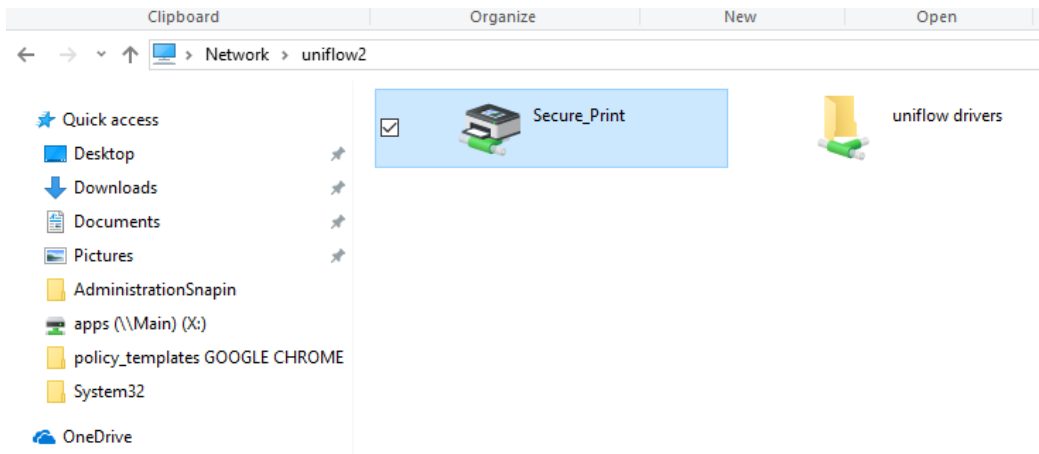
Clipboard Organize New Open

Network > uniflow2

Quick access
Desktop
Downloads
Documents
Pictures
AdministrationSnapin
apps (\\Main) (X:)
policy_templates GOOGLE CHROME
System32
OneDrive

Secure_Print

uniflow drivers